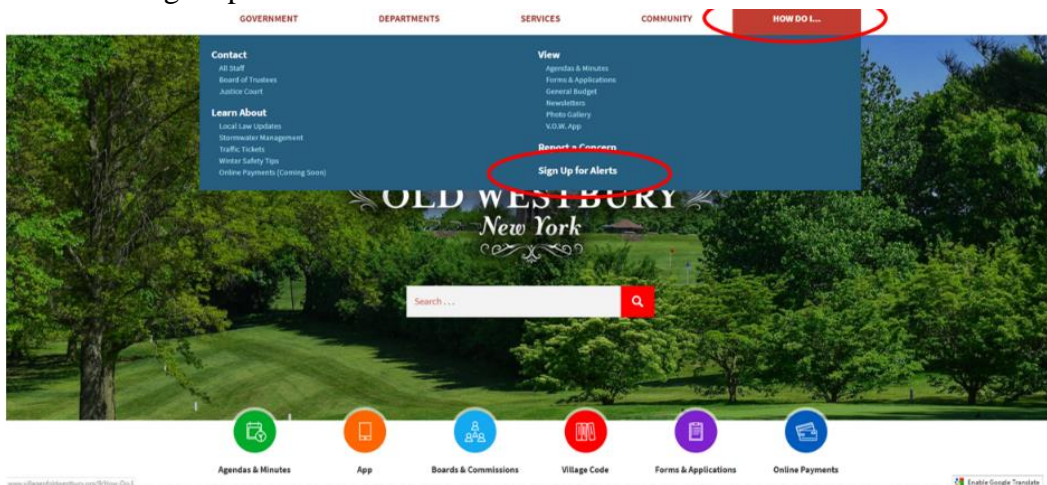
GOVERNMENT DEPARTMENTS SERVICES COMMUNITY HOW DO I...

Contact
All Staff
Board of Trustees
Justice Court

Learn About
Local Law Updates
Stormwater Management
Traffic Tickets
Winter Safety Tips
Online Payments (Coming Soon)

View
Agendas & Minutes
Forms & Applications
General Budget
Newsletters
Photo Gallery
V.O.W. App

Report a Concern

Sign Up for Alerts

OLD WESTBURY
New York

Search . . .

Agendas & Minutes
App
Boards & Commissions
Village Code
Forms & Applications
Online Payments

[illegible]

Enable Google Translate